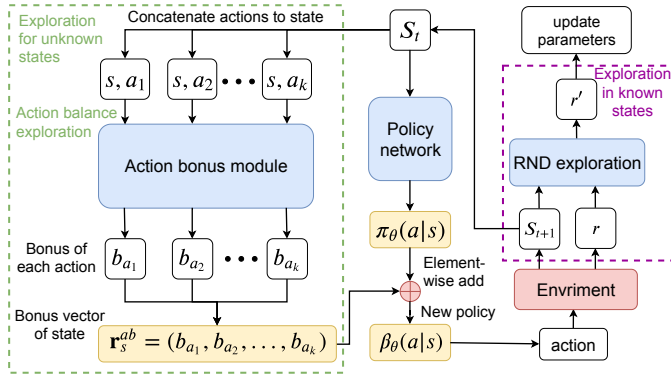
Exploration for unknown states

Concatenate actions to state

$S_t$

update parameters

Exploration in known states

$s, a_1$

$s, a_2$

$s, a_k$

Action balance exploration

Action bonus module

Policy network

$r'$

RND exploration

$\pi_\theta(a|s)$

$S_{t+1}$

$r$

Bonus of each action

$b_{a_1}$

$b_{a_2}$

$b_{a_k}$

Element-wise add

Enviroment

New policy

Bonus vector of state

$\mathbf{r}_s^{ab} = (b_{a_1}, b_{a_2}, \ldots, b_{a_k})$

$\beta_\theta(a|s)$

action